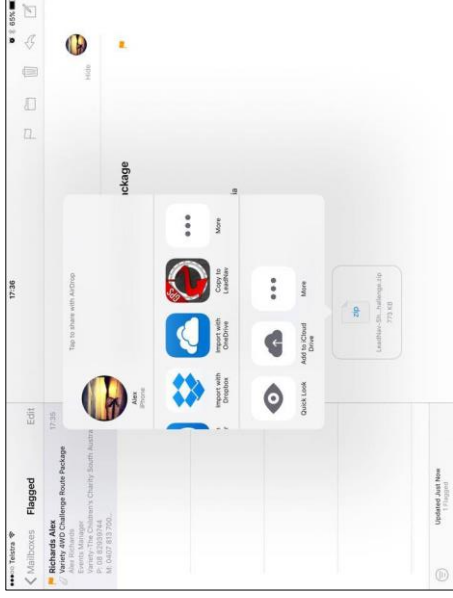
●●●○○ Telstra
17:36
85%

Mailboxes
Flagged
Edit

Richards Alex
17:35
Variety 4WD Challenge Route Package
Alex Richards
Events Manager
Variety-The Children's Charity South Austra
P: 08 82930744
M: 0407 813 700...

Updated Just Now
1 Flagged

ckage

Hide

ia

Tap to share with AirDrop

Alex
iPhone

Import with Dropbox
Import with OneDrive
Copy to LeadNav
More

Quick Look
Add to iCloud Drive
More

ZIP
LeadNav-Sh...hallenge.zip
773 KB